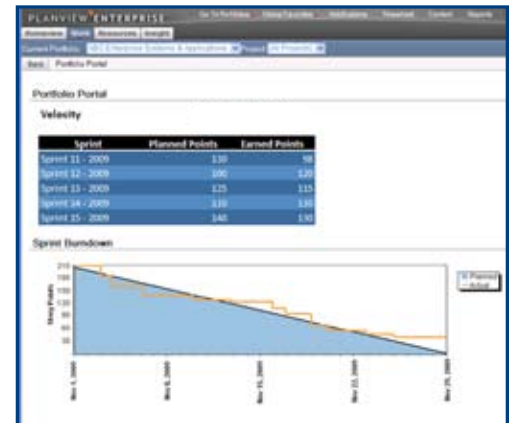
PLANVIEW ENTERPRISE
Go To Portfolios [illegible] Notifications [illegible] Contact Reports

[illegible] Work Resources Insight

Current Portfolio: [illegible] Enterprise Systems & Applications Project: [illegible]

Items Portfolio Portal

Portfolio Portal

Velocity

| Sprint | Planned Points | Earned Points |
|---|---|---|
| Sprint 11 - 2009 | 110 | 98 |
| Sprint 12 - 2009 | 100 | 120 |
| Sprint 13 - 2009 | 125 | 115 |
| Sprint 14 - 2009 | 110 | 110 |
| Sprint 15 - 2009 | 140 | 130 |

Sprint Burndown

Story Points

210
180
150
120
90
60
30

Planned
Actual

Nov 1, 2009
Nov 8, 2009
Nov 15, 2009
Nov 22, 2009
Nov 29, 2009